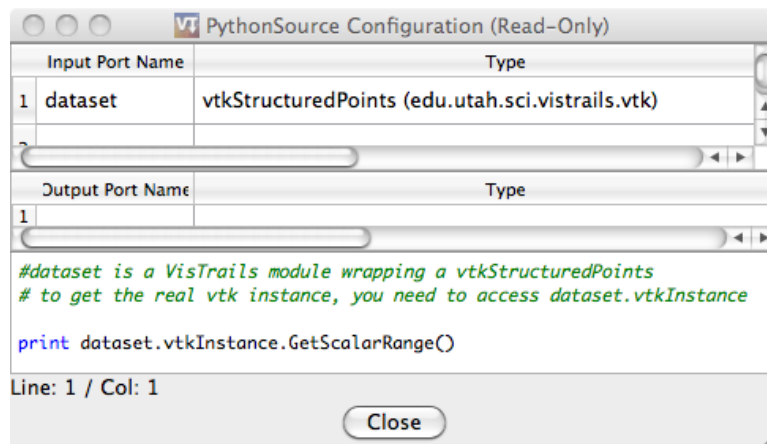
VT PythonSource Configuration (Read-Only)

| | Input Port Name | Type |
|---|---|---|
| 1 | dataset | vtkStructuredPoints (edu.utah.sci.vistrails.vtk) |

| | Output Port Name | Type |
|---|---|---|
| 1 | | |

#dataset is a VisTrails module wrapping a vtkStructuredPoints
# to get the real vtk instance, you need to access dataset.vtkInstance

print dataset.vtkInstance.GetScalarRange()

Line: 1 / Col: 1

Close